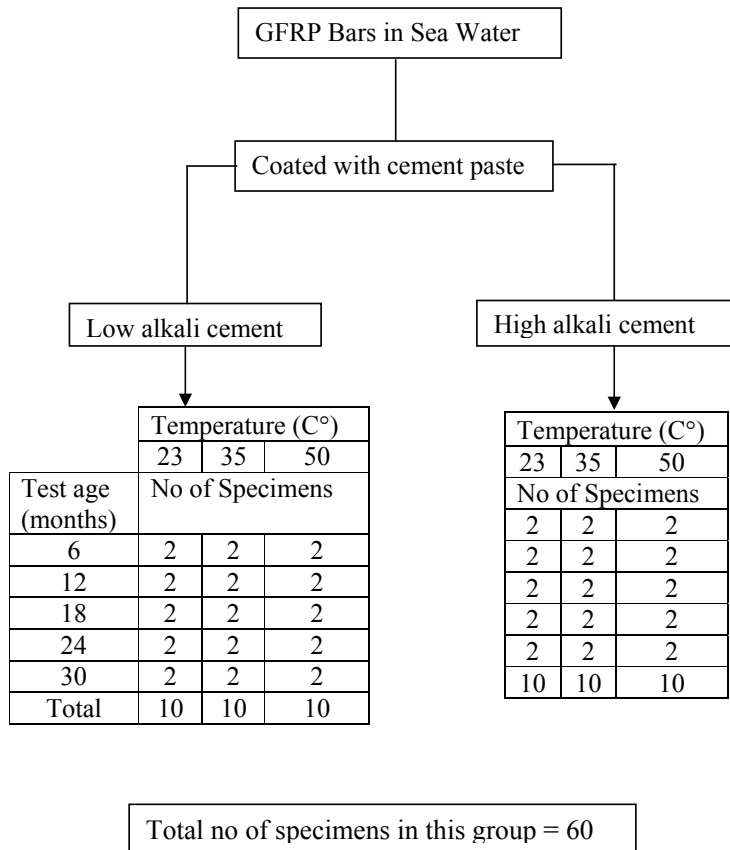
GFRP Bars in Sea Water

Coated with cement paste

Low alkali cement

High alkali cement

| | Temperature (C°) | | |
|---|---|---|---|
| | 23 | 35 | 50 |
| Test age (months) | No of Specimens | | |
| 6 | 2 | 2 | 2 |
| 12 | 2 | 2 | 2 |
| 18 | 2 | 2 | 2 |
| 24 | 2 | 2 | 2 |
| 30 | 2 | 2 | 2 |
| Total | 10 | 10 | 10 |

| Temperature (C°) | | |
|---|---|---|
| 23 | 35 | 50 |
| No of Specimens | | |
| 2 | 2 | 2 |
| 2 | 2 | 2 |
| 2 | 2 | 2 |
| 2 | 2 | 2 |
| 2 | 2 | 2 |
| 10 | 10 | 10 |

Total no of specimens in this group = 60